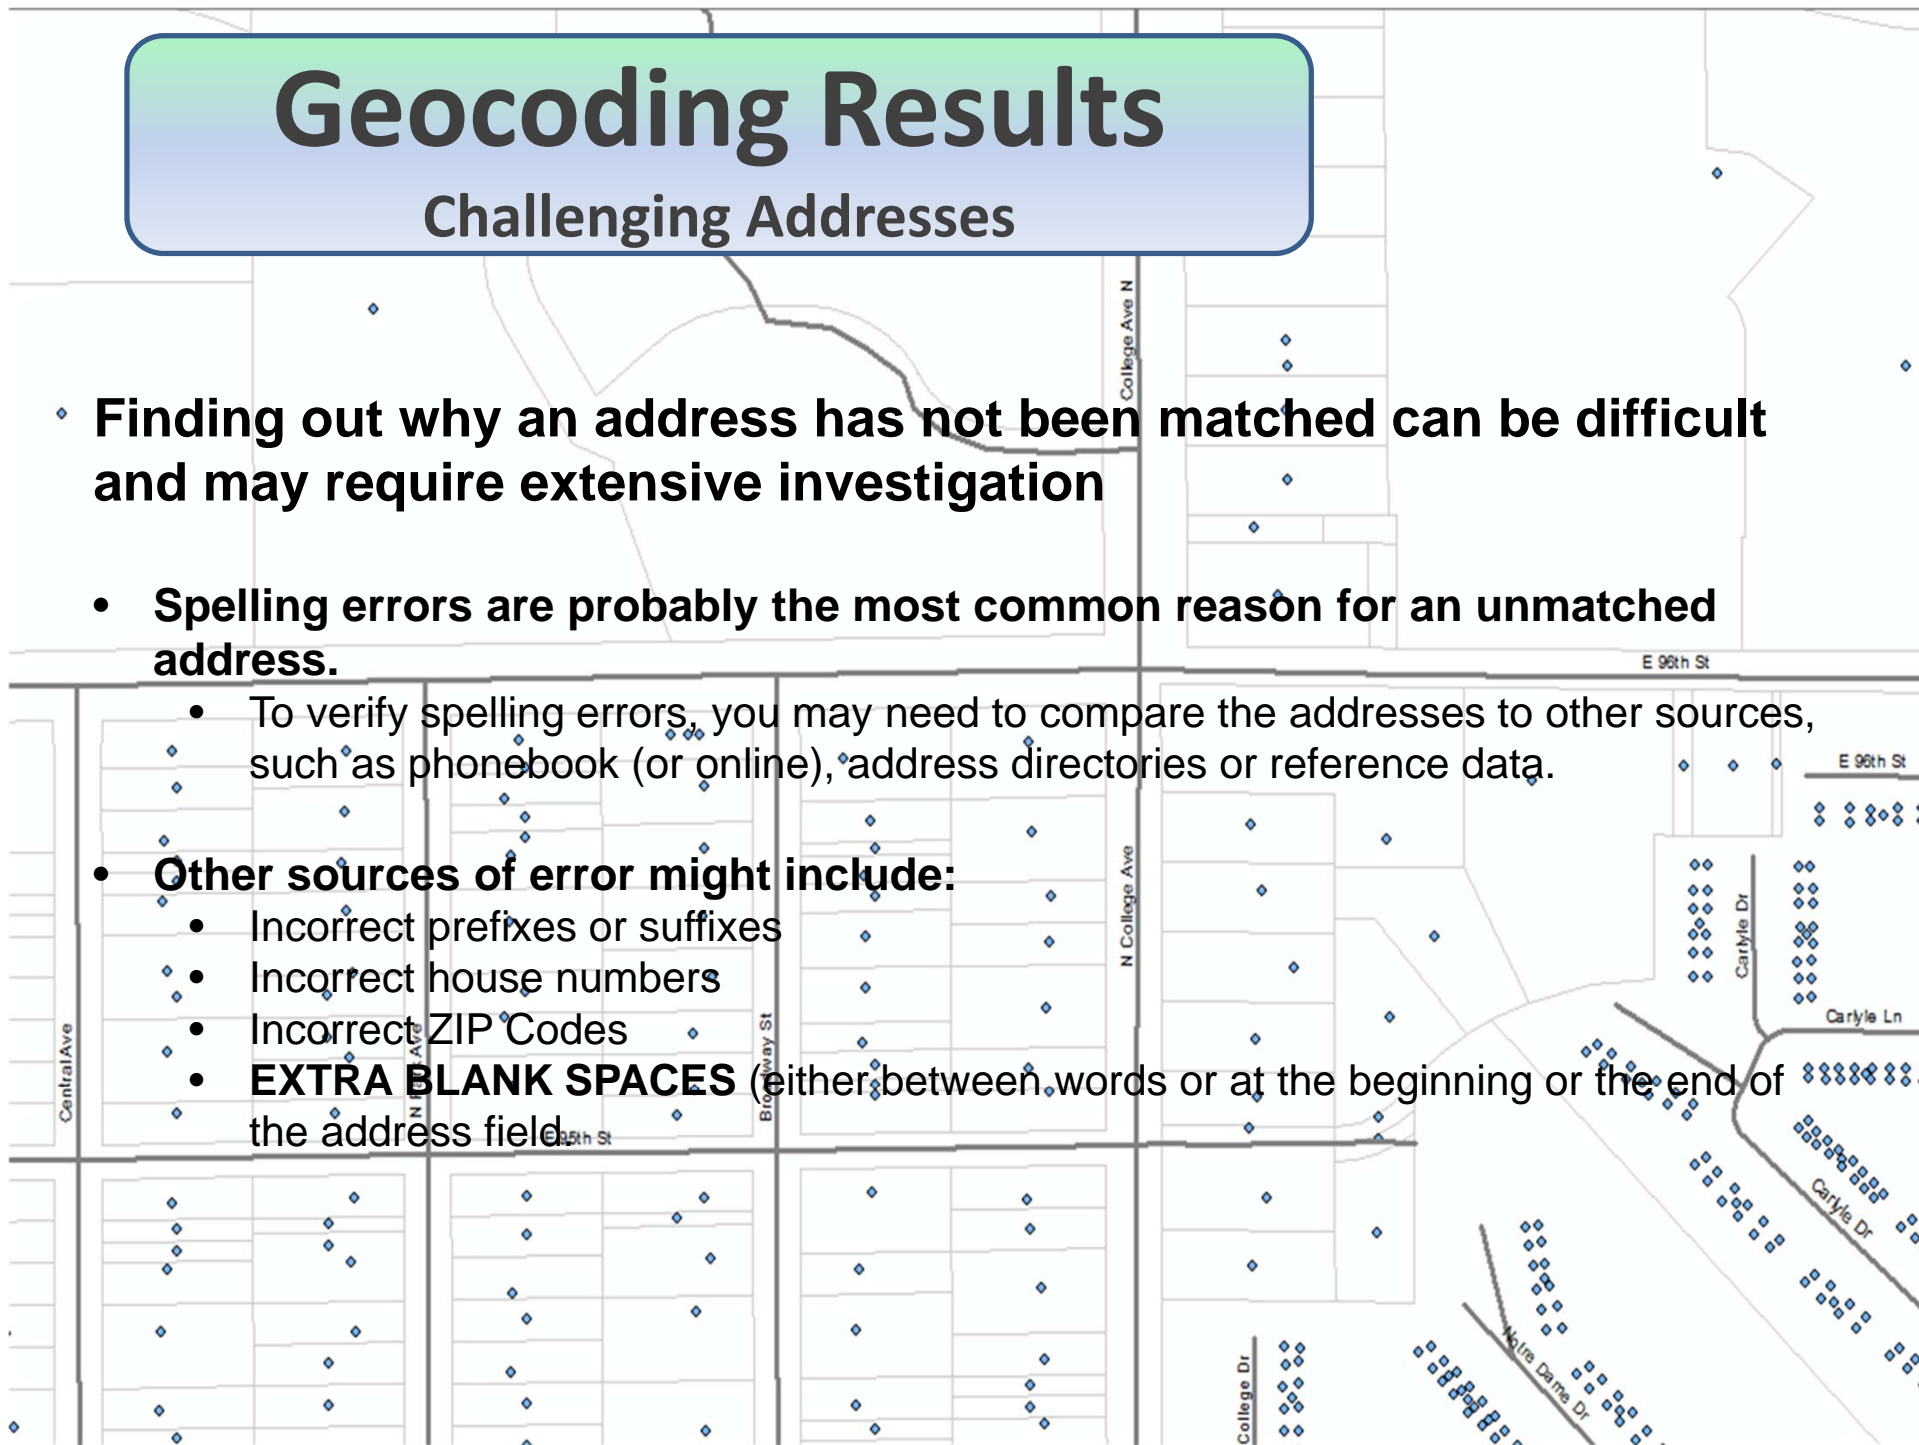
Geocoding Results

Challenging Addresses

Finding out why an address has not been matched can be difficult and may require extensive investigation

- Spelling errors are probably the most common reason for an unmatched address.
  - To verify spelling errors, you may need to compare the addresses to other sources, such as phonebook (or online), address directories or reference data.

- Other sources of error might include:
  - Incorrect prefixes or suffixes
  - Incorrect house numbers
  - Incorrect ZIP Codes
  - EXTRA BLANK SPACES (either between words or at the beginning or the end of the address field.

College Ave N
E 96th St
E 96th St
N College Ave
Carlyle Dr
Carlyle Ln
Carlyle Dr
Central Ave
N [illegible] Ave
Broadway St
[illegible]th St
College Dr
Notre Dame Dr